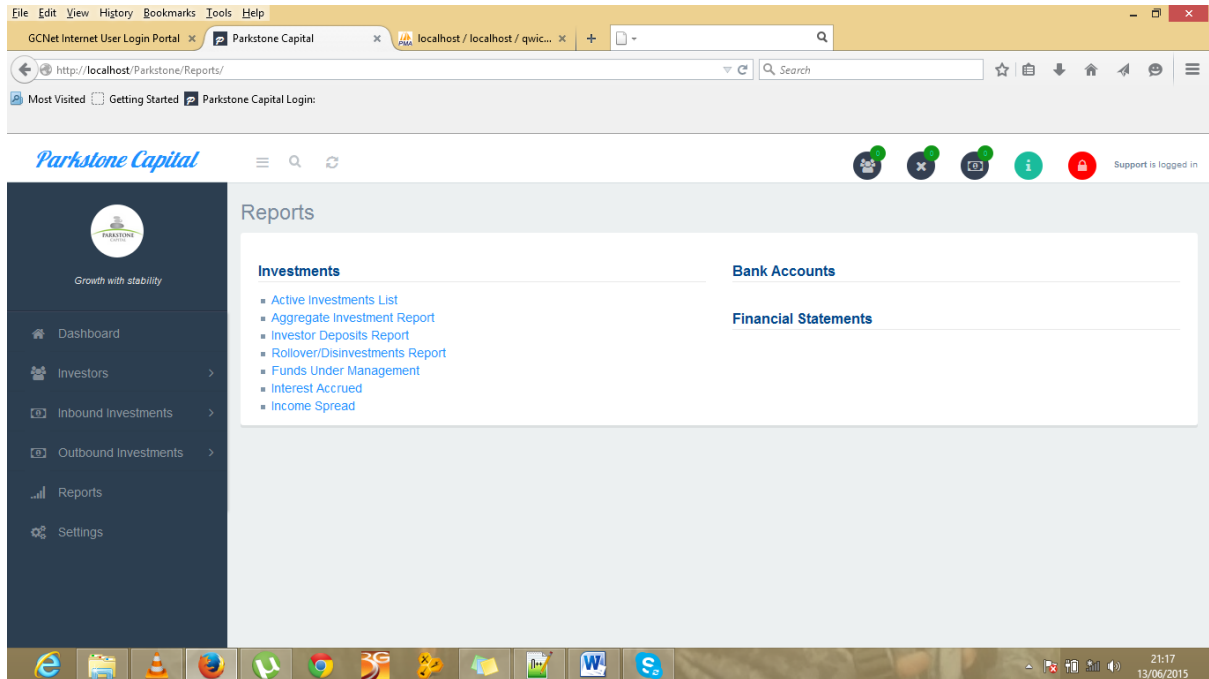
File Edit View History Bookmarks Tools Help

GCNet Internet User Login Portal ×
Parkstone Capital ×
localhost / localhost / qwic... ×

http://localhost/Parkstone/Reports/
Search

Most Visited
Getting Started
Parkstone Capital Login:

Parkstone Capital

Support is logged in

PARKSTONE CAPITAL

Growth with stability

Dashboard
Investors
Inbound Investments
Outbound Investments
Reports
Settings

Reports

Investments

- Active Investments List
- Aggregate Investment Report
- Investor Deposits Report
- Rollover/Disinvestments Report
- Funds Under Management
- Interest Accrued
- Income Spread

Bank Accounts

Financial Statements

21:17
13/06/2015